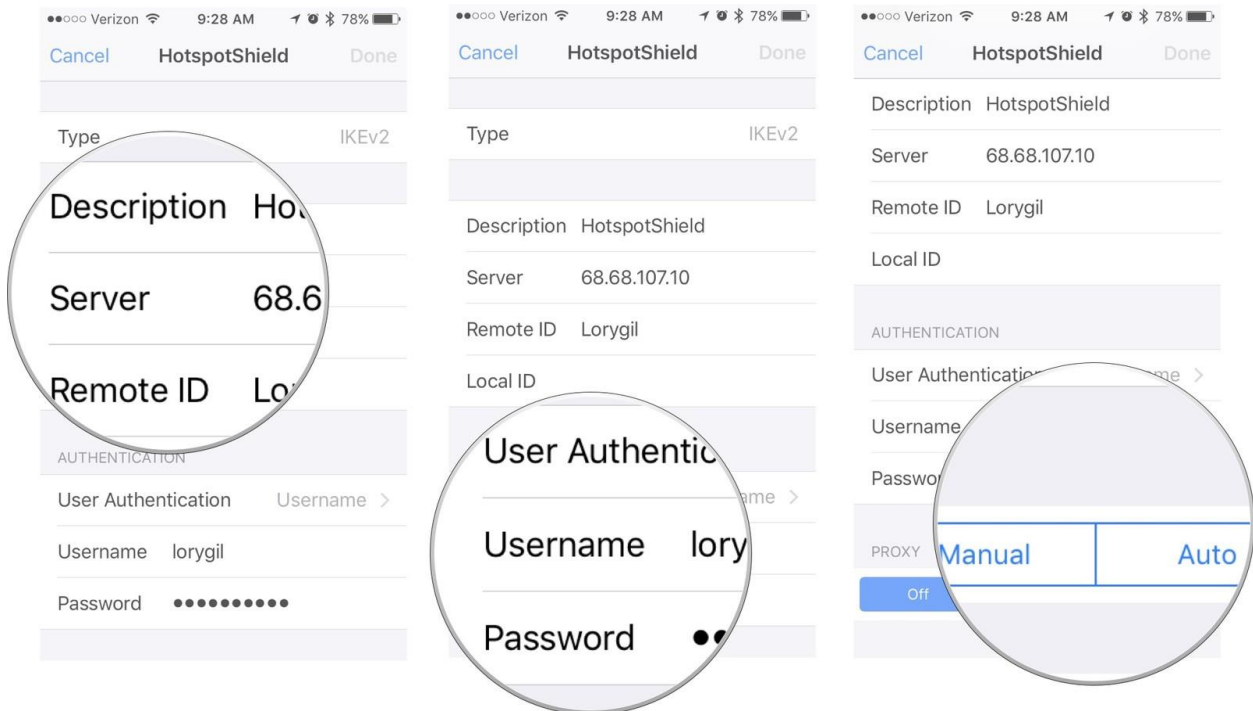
●●○○○ Verizon 9:28 AM 78%

Cancel HotspotShield Done

Type IKEv2

Description Ho

Server 68.6

Remote ID Lo

AUTHENTICATION

User Authentication Username >

Username lorygil

Password ●●●●●●●●●●

●●○○○ Verizon 9:28 AM 78%

Cancel HotspotShield Done

Type IKEv2

Description HotspotShield

Server 68.68.107.10

Remote ID Lorygil

Local ID

User Authentic

ame >

Username lory

Password ●●

●●○○○ Verizon 9:28 AM 78%

Cancel HotspotShield Done

Description HotspotShield

Server 68.68.107.10

Remote ID Lorygil

Local ID

AUTHENTICATION

User Authenticatio me >

Username

Passwo

PROXY

Off

Manual

Auto